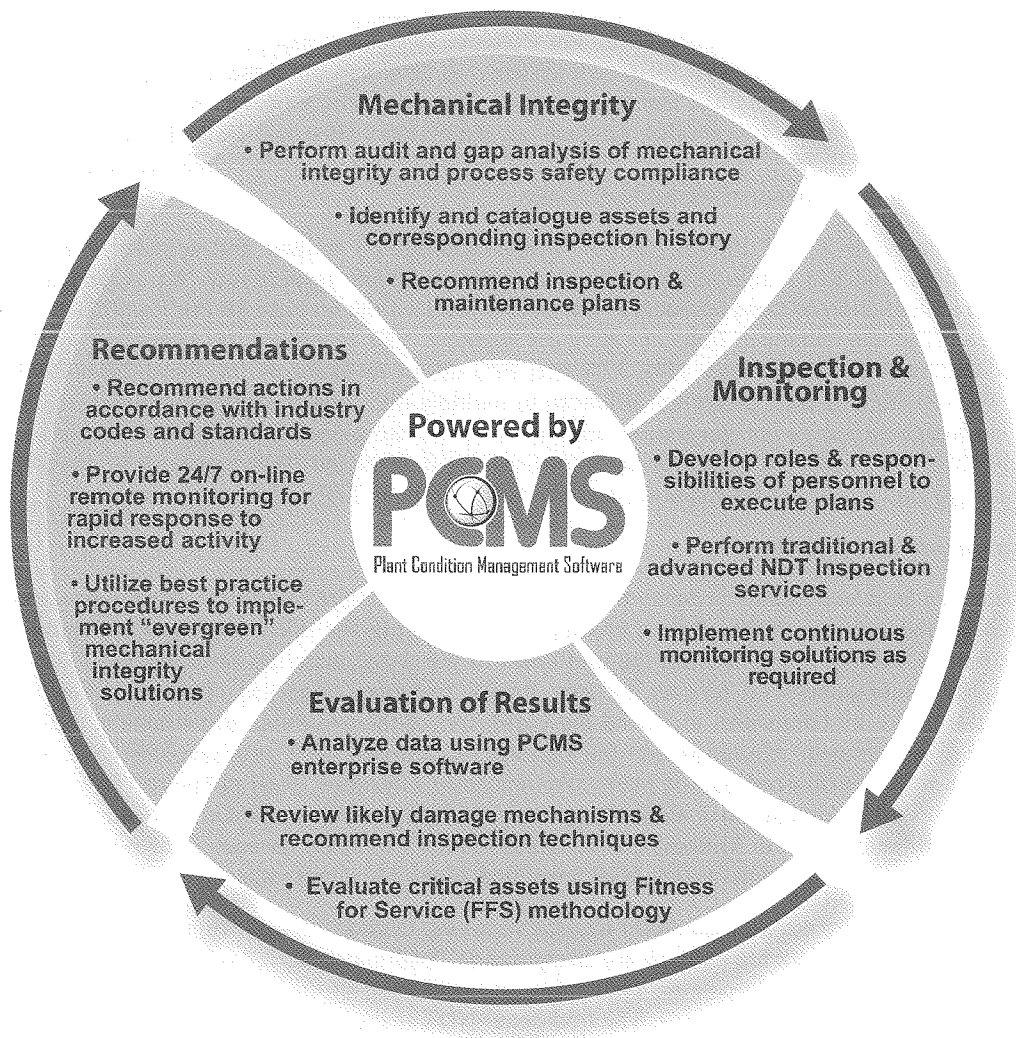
Mechanical Integrity

• Perform audit and gap analysis of mechanical integrity and process safety compliance

• Identify and catalogue assets and corresponding inspection history

• Recommend inspection & maintenance plans

Recommendations

• Recommend actions in accordance with industry codes and standards

• Provide 24/7 on-line remote monitoring for rapid response to increased activity

• Utilize best practice procedures to implement "evergreen" mechanical integrity solutions

Powered by

PCMS

Plant Condition Management Software

Inspection & Monitoring

• Develop roles & responsibilities of personnel to execute plans

• Perform traditional & advanced NDT Inspection services

• Implement continuous monitoring solutions as required

Evaluation of Results

• Analyze data using PCMS enterprise software

• Review likely damage mechanisms & recommend inspection techniques

• Evaluate critical assets using Fitness for Service (FFS) methodology